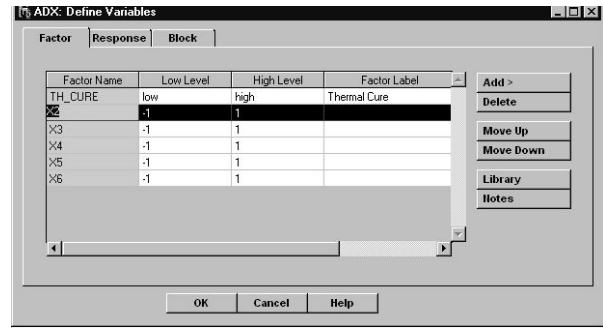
ADX: Define Variables

Factor | Response | Block

| Factor Name | Low Level | High Level | Factor Label |
|---|---|---|---|
| TH_CURE | low | high | Thermal Cure |
| X2 | -1 | 1 | |
| X3 | -1 | 1 | |
| X4 | -1 | 1 | |
| X5 | -1 | 1 | |
| X6 | -1 | 1 | |

Add >
Delete
Move Up
Move Down
Library
Notes

OK
Cancel
Help